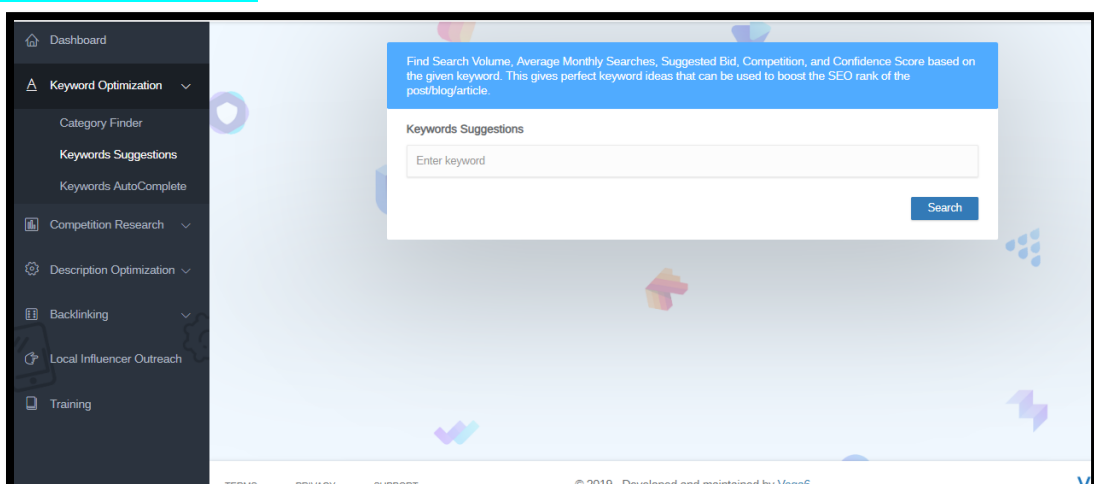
Dashboard

Keyword Optimization

Category Finder

Keywords Suggestions

Keywords AutoComplete

Competition Research

Description Optimization

Backlinking

Local Influencer Outreach

Training

Find Search Volume, Average Monthly Searches, Suggested Bid, Competition, and Confidence Score based on the given keyword. This gives perfect keyword ideas that can be used to boost the SEO rank of the post/blog/article.

Keywords Suggestions

Enter keyword

Search

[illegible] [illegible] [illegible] © 2019 - Developed and maintained by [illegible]